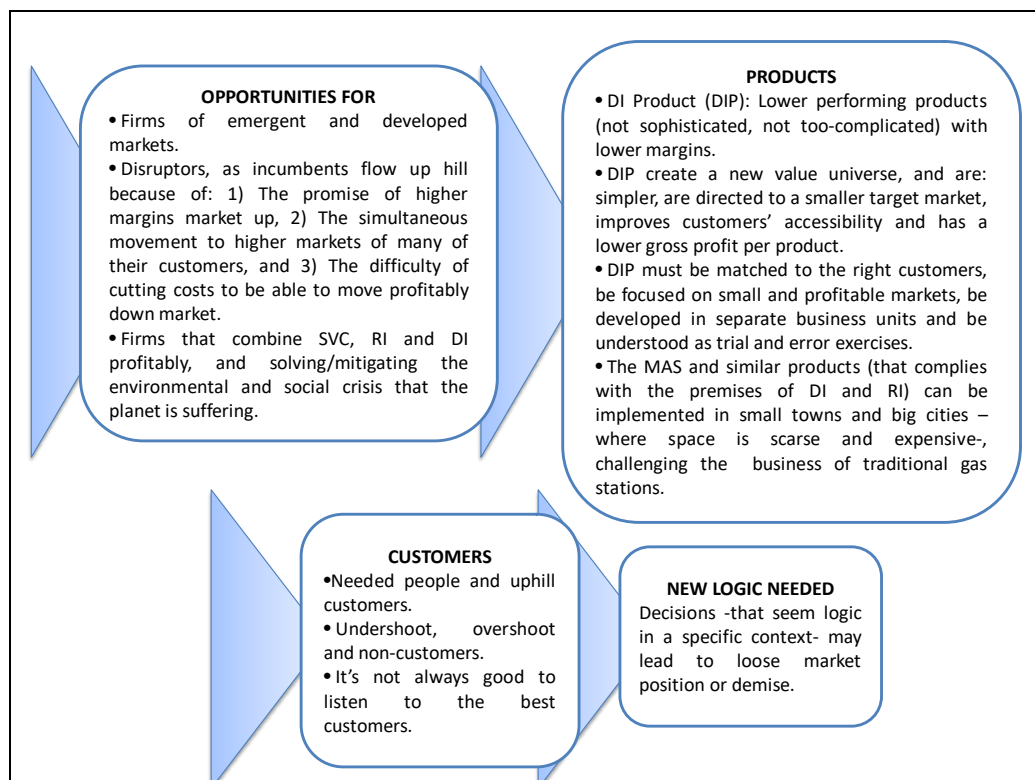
OPPORTUNITIES FOR
• Firms of emergent and developed markets.
• Disruptors, as incumbents flow up hill because of: 1) The promise of higher margins market up, 2) The simultaneous movement to higher markets of many of their customers, and 3) The difficulty of cutting costs to be able to move profitably down market.
• Firms that combine SVC, RI and DI profitably, and solving/mitigating the environmental and social crisis that the planet is suffering.

PRODUCTS
• DI Product (DIP): Lower performing products (not sophisticated, not too-complicated) with lower margins.
• DIP create a new value universe, and are: simpler, are directed to a smaller target market, improves customers' accessibility and has a lower gross profit per product.
• DIP must be matched to the right customers, be focused on small and profitable markets, be developed in separate business units and be understood as trial and error exercises.
• The MAS and similar products (that complies with the premises of DI and RI) can be implemented in small towns and big cities – where space is scarse and expensive-, challenging the business of traditional gas stations.

CUSTOMERS
•Needed people and uphill customers.
• Undershoot, overshoot and non-customers.
• It's not always good to listen to the best customers.

NEW LOGIC NEEDED
Decisions -that seem logic in a specific context- may lead to loose market position or demise.